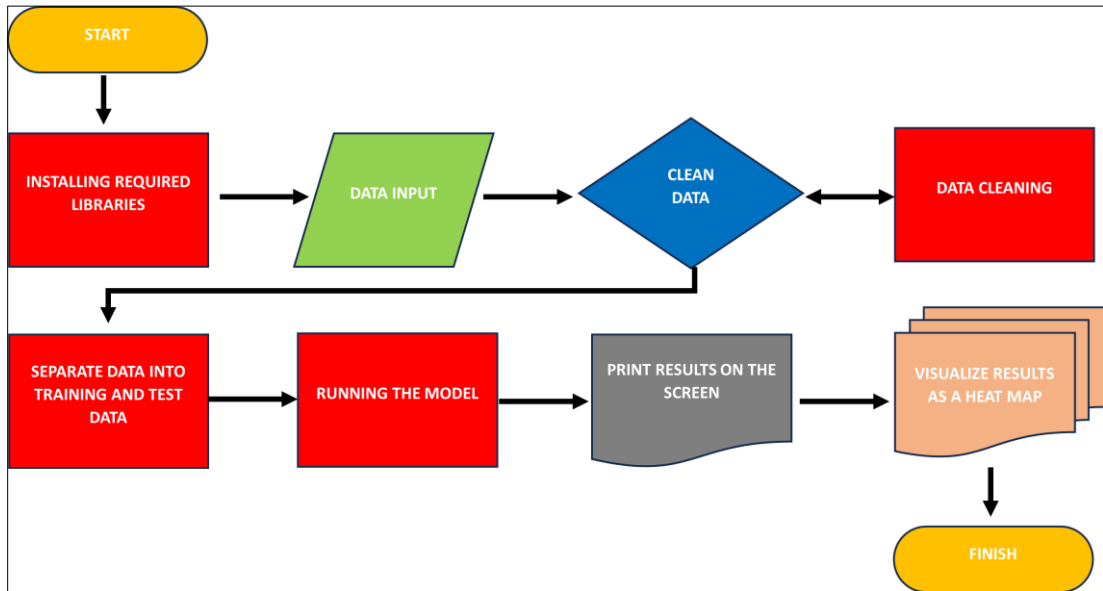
START

INSTALLING REQUIRED LIBRARIES

DATA INPUT

CLEAN DATA

DATA CLEANING

SEPARATE DATA INTO TRAINING AND TEST DATA

RUNNING THE MODEL

PRINT RESULTS ON THE SCREEN

VISUALIZE RESULTS AS A HEAT MAP

FINISH